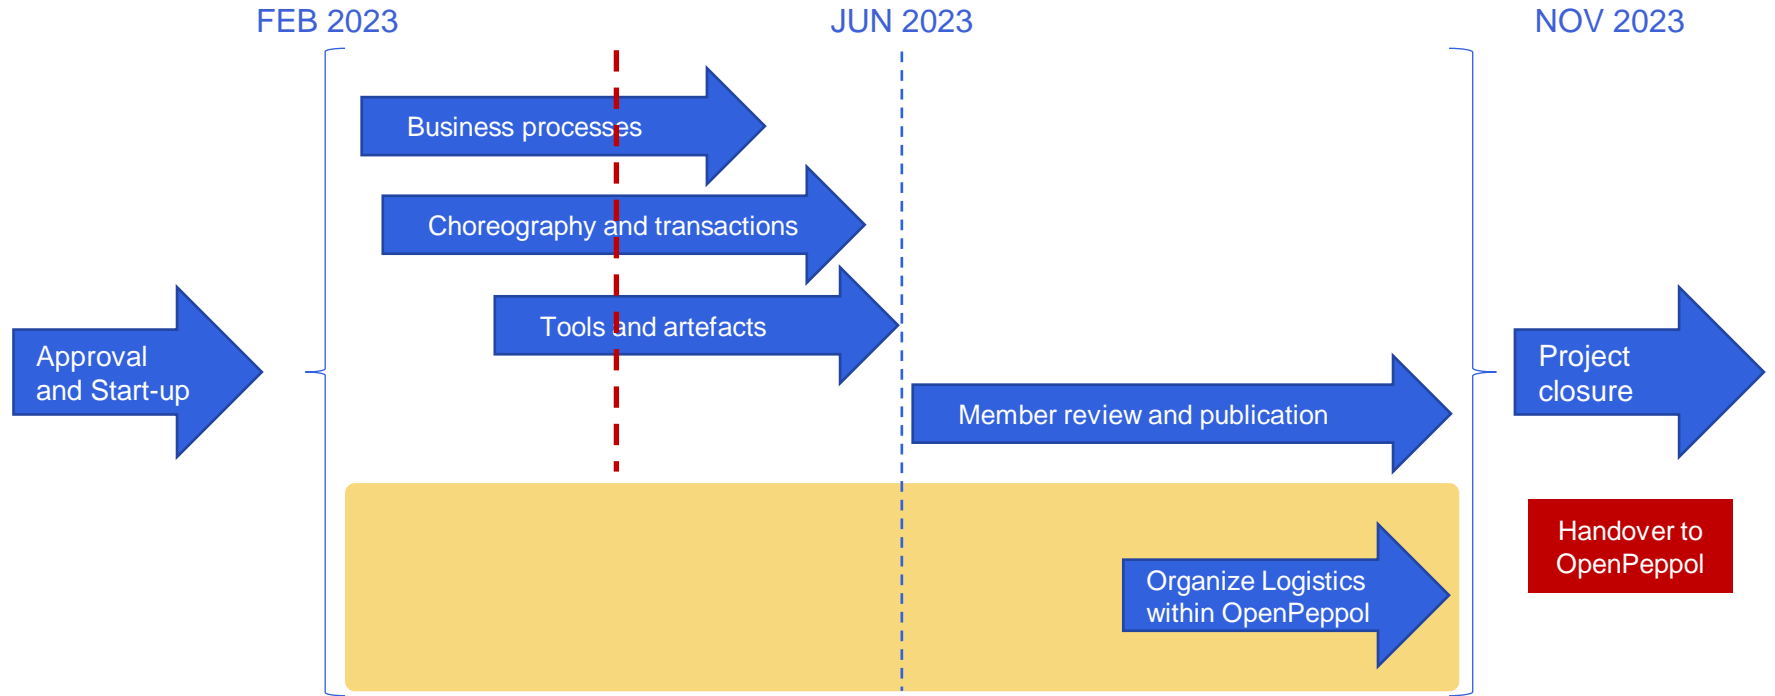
FEB 2023

JUN 2023

NOV 2023

Business processes

Choreography and transactions

Tools and artefacts

Approval and Start-up

Member review and publication

Project closure

Handover to OpenPeppol

Organize Logistics within OpenPeppol